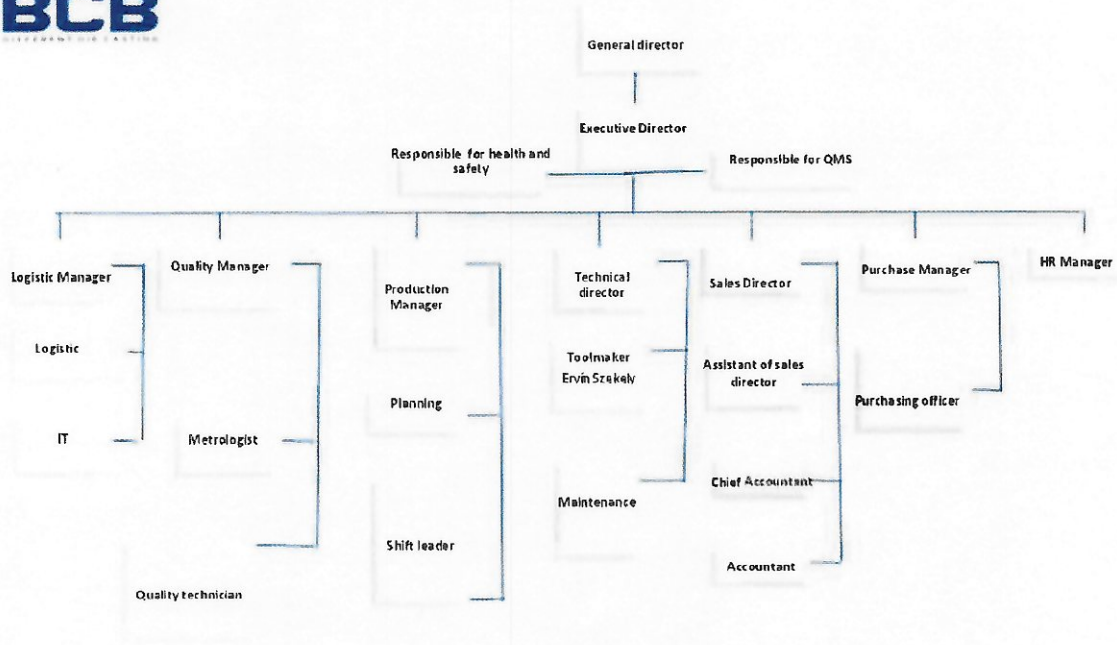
BCB

General director

Executive Director

Responsible for health and safety

Responsible for QMS

Logistic Manager

Logistic

IT

Quality Manager

Metrologist

Quality technician

Production Manager

Planning

Shift leader

Technical director

Toolmaker Ervin Szekely

Maintenance

Sales Director

Assistant of sales director

Chief Accountant

Accountant

Purchase Manager

Purchasing officer

HR Manager